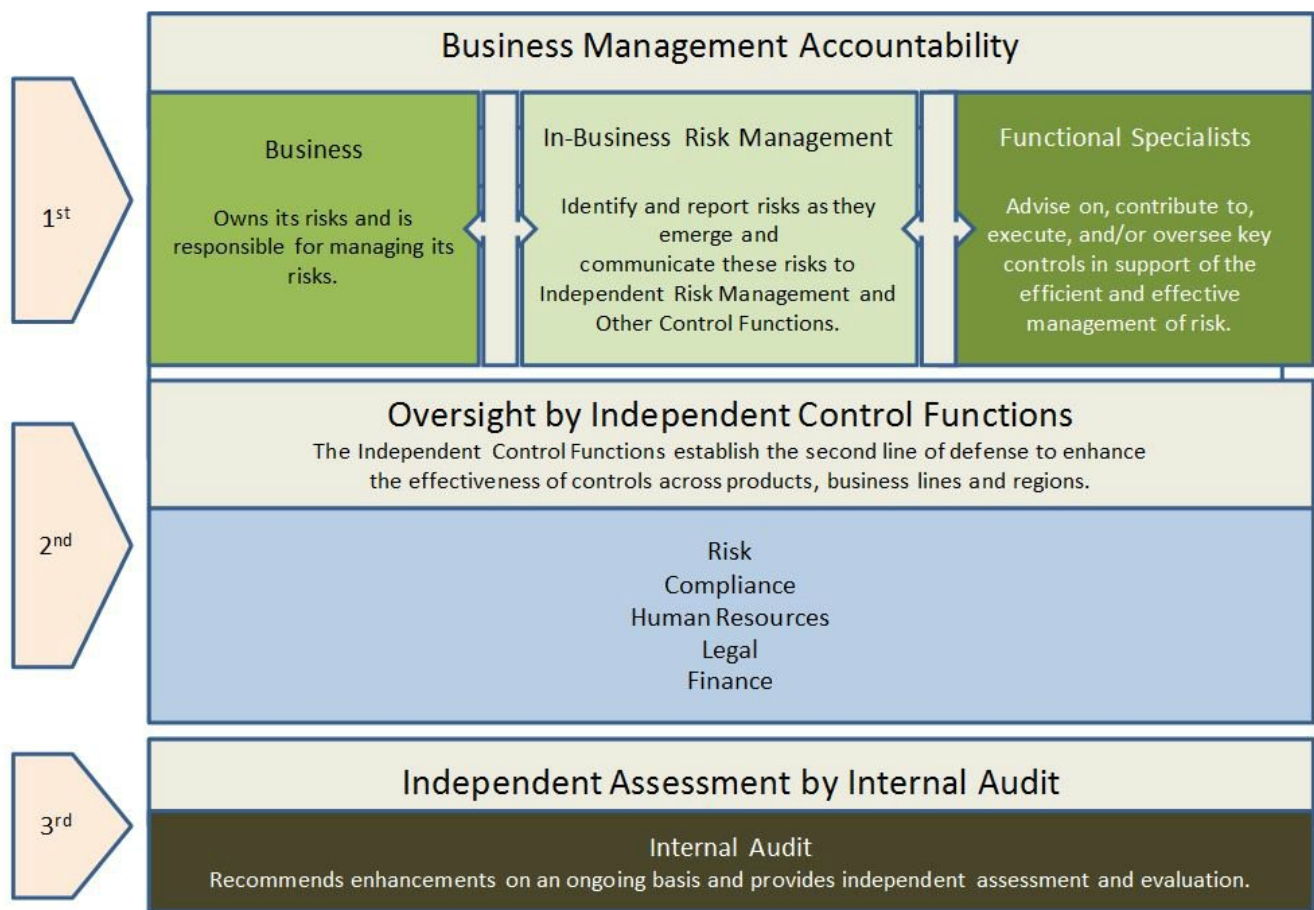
1$^{st}$

Business Management Accountability

Business

Owns its risks and is responsible for managing its risks.

In-Business Risk Management

Identify and report risks as they emerge and communicate these risks to Independent Risk Management and Other Control Functions.

Functional Specialists

Advise on, contribute to, execute, and/or oversee key controls in support of the efficient and effective management of risk.

2$^{nd}$

Oversight by Independent Control Functions

The Independent Control Functions establish the second line of defense to enhance the effectiveness of controls across products, business lines and regions.

Risk
Compliance
Human Resources
Legal
Finance

3$^{rd}$

Independent Assessment by Internal Audit

Internal Audit

Recommends enhancements on an ongoing basis and provides independent assessment and evaluation.